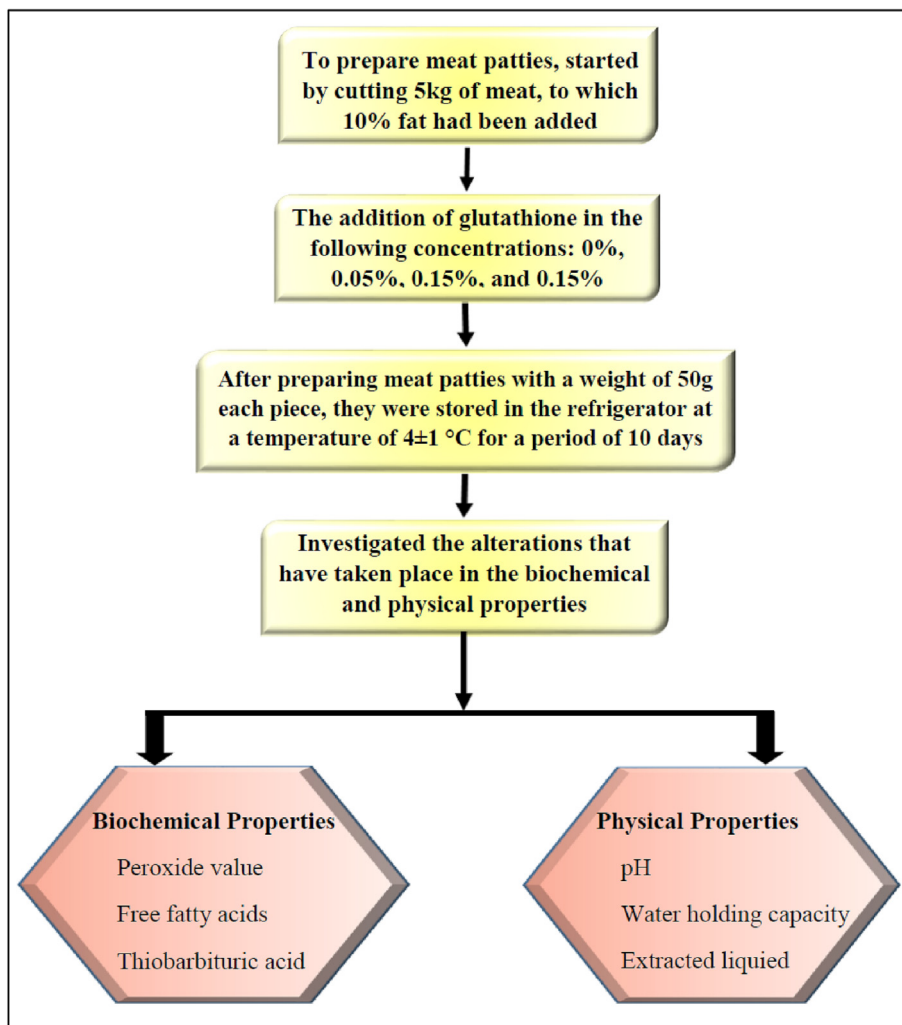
To prepare meat patties, started by cutting 5kg of meat, to which 10% fat had been added

The addition of glutathione in the following concentrations: 0%, 0.05%, 0.15%, and 0.15%

After preparing meat patties with a weight of 50g each piece, they were stored in the refrigerator at a temperature of 4±1 °C for a period of 10 days

Investigated the alterations that have taken place in the biochemical and physical properties

Biochemical Properties
Peroxide value
Free fatty acids
Thiobarbituric acid

Physical Properties
pH
Water holding capacity
Extracted liquied